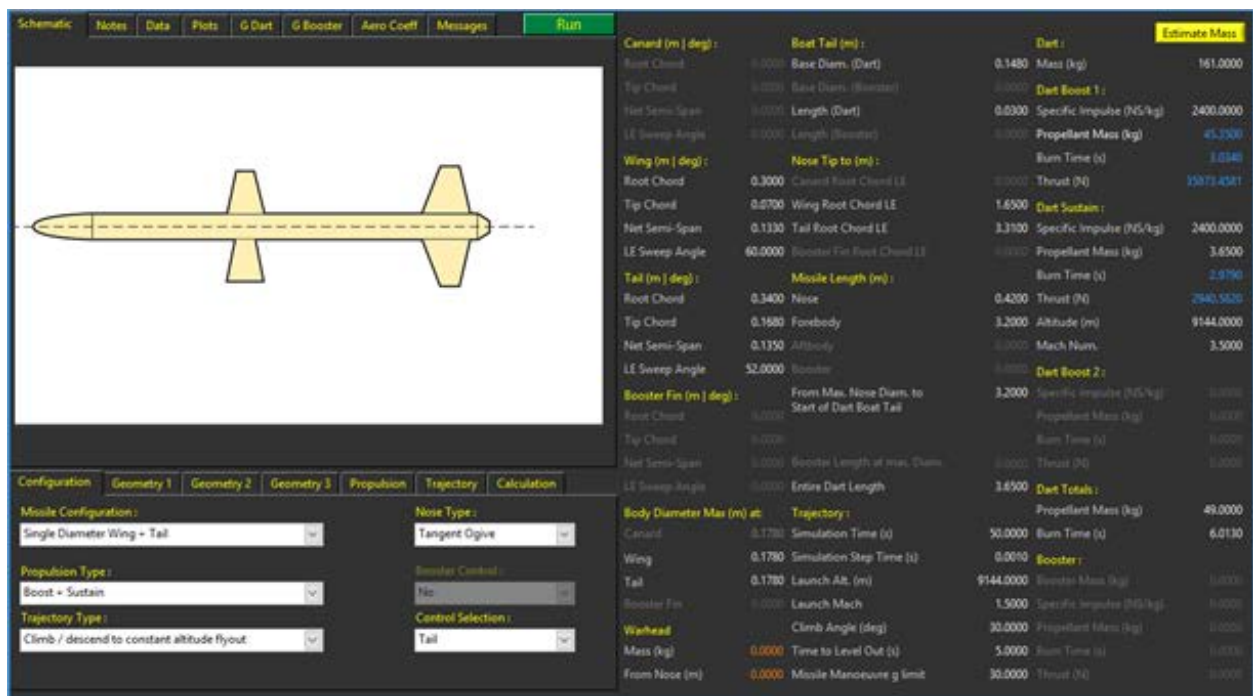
Schematic | Notes | Data | Plots | G Dart | G Booster | Aero Coeff | Messages | Run

Configuration | Geometry 1 | Geometry 2 | Geometry 3 | Propulsion | Trajectory | Calculation

Missile Configuration :
Single Diameter Wing + Tail

Nose Type :
Tangent Ogive

Propulsion Type :
Boost + Sustain

Booster Control :
No

Trajectory Type :
Climb / descend to constant altitude flyout

Control Selection :
Tail

Canard (m | deg) :
Root Chord 0.0000
Tip Chord 0.0000
Net Semi-Span 0.0000
LE Sweep Angle 0.0000

Wing (m | deg) :
Root Chord 0.3000
Tip Chord 0.0700
Net Semi-Span 0.1330
LE Sweep Angle 60.0000

Tail (m | deg) :
Root Chord 0.3400
Tip Chord 0.1680
Net Semi-Span 0.1350
LE Sweep Angle 52.0000

Booster Fin (m | deg) :
Root Chord 0.0000
Tip Chord 0.0000
Net Semi-Span 0.0000
LE Sweep Angle 0.0000

Body Diameter Max (m) at:
Canard 0.1780
Wing 0.1780
Tail 0.1780
Booster Fin 0.0000

Warhead
Mass (kg) 0.0000
From Nose (m) 0.0000

Boat Tail (m) :
Base Diam. (Dart) 0.1480
Base Diam. (Booster) 0.0000
Length (Dart) 0.0300
Length (Booster) 0.0000

Nose Tip to (m) :
Canard Root Chord LE 0.0000
Wing Root Chord LE 1.6500
Tail Root Chord LE 3.3100
Booster Fin Root Chord LE 0.0000

Missile Length (m) :
Nose 0.4200
Forebody 3.2000
Aftbody 0.0000
Booster 0.0000
From Max. Nose Diam. to Start of Dart Boat Tail 3.2000
Booster Length at max. Diam. 0.0000
Entire Dart Length 3.6500

Trajectory :
Simulation Time (s) 50.0000
Simulation Step Time (s) 0.0010
Launch Alt. (m) 9144.0000
Launch Mach 1.5000
Climb Angle (deg) 30.0000
Time to Level Out (s) 5.0000
Missile Manoeuvre g limit 30.0000

Estimate Mass

Dart :
Mass (kg) 161.0000

Dart Boost 1 :
Specific Impulse (NS/kg) 2400.0000
Propellant Mass (kg) 45.3500
Burn Time (s) 3.0340
Thrust (N) 35873.4581

Dart Sustain :
Specific Impulse (NS/kg) 2400.0000
Propellant Mass (kg) 3.6500
Burn Time (s) 2.9790
Thrust (N) 2940.5620
Altitude (m) 9144.0000
Mach Num. 3.5000

Dart Boost 2 :
Specific Impulse (NS/kg) 0.0000
Propellant Mass (kg) 0.0000
Burn Time (s) 0.0000
Thrust (N) 0.0000

Dart Totals :
Propellant Mass (kg) 49.0000
Burn Time (s) 6.0130

Booster :
Booster Mass (kg) 0.0000
Specific Impulse (NS/kg) 0.0000
Propellant Mass (kg) 0.0000
Burn Time (s) 0.0000
Thrust (N) 0.0000